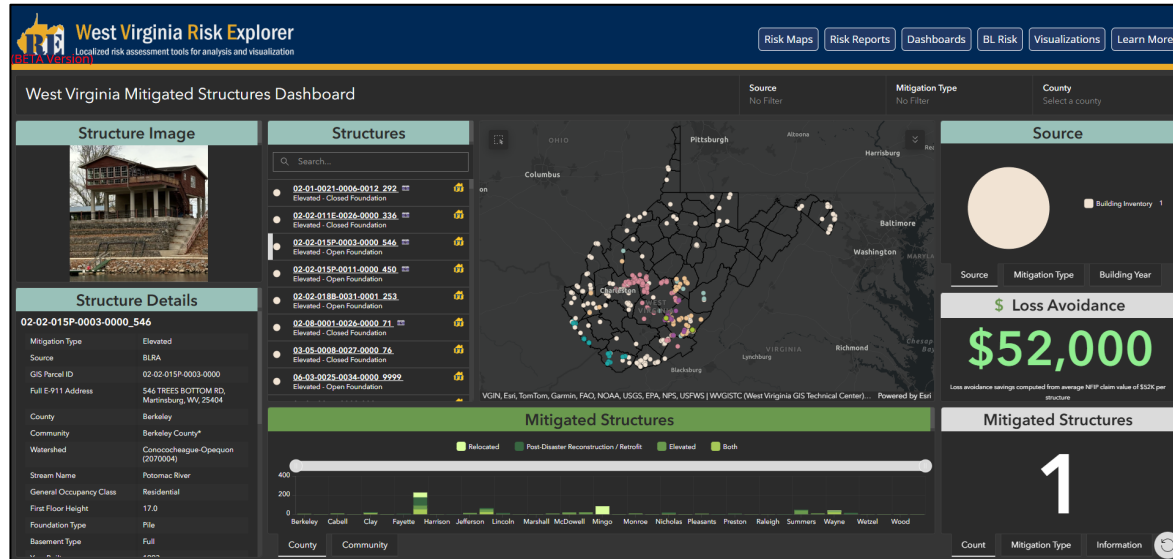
West Virginia Risk Explorer
Localized risk assessment tools for analysis and visualization
(BETA Version)

Risk Maps | Risk Reports | Dashboards | BL Risk | Visualizations | Learn More

West Virginia Mitigated Structures Dashboard

Source
No Filter

Mitigation Type
No Filter

County
Select a county

Structure Image

Structure Details

02-02-015P-0003-0000_546

| | |
|---|---|
| Mitigation Type | Elevated |
| Source | BLRA |
| GIS Parcel ID | 02-02-015P-0003-0000 |
| Full E-911 Address | 546 TREES BOTTOM RD, Martinsburg, WV, 25404 |
| County | Berkeley |
| Community | Berkeley County* |
| Watershed | Conococheague-Opequon (2070004) |
| Stream Name | Potomac River |
| General Occupancy Class | Residential |
| First Floor Height | 17.0 |
| Foundation Type | Pile |
| Basement Type | Full |

Structures

Search...

02-01-0021-0006-0012_292
Elevated - Closed Foundation

02-02-011E-0026-0000_336
Elevated - Closed Foundation

02-02-015P-0003-0000_546
Elevated - Open Foundation

02-02-015P-0011-0000_450
Elevated - Open Foundation

02-02-018B-0031-0001_253
Elevated - Closed Foundation

02-08-0001-0026-0000_71
Elevated - Closed Foundation

03-05-0008-0027-0000_76
Elevated - Closed Foundation

06-03-0025-0034-0000_9999
Elevated - Open Foundation

OHIO
Pittsburgh
Altoona
Harrisburg
Columbus
Baltimore
Washington
MARYLA
Charleston
WEST VIRGINIA
VIRGINIA
Richmond
Lynchburg
Blacksburg
Chesap Bay

VGIN, Esri, TomTom, Garmin, FAO, NOAA, USGS, EPA, NPS, USFWS | WVGISTC (West Virginia GIS Technical Center)... Powered by Esri

Mitigated Structures

Relocated | Post-Disaster Reconstruction / Retrofit | Elevated | Both

400
200
0

Berkeley Cabell Clay Fayette Harrison Jefferson Lincoln Marshall McDowell Mingo Monroe Nicholas Pleasants Preston Raleigh Summers Wayne Wetzel Wood

County | Community

Source

Building Inventory 1

Source | Mitigation Type | Building Year

$ Loss Avoidance

$52,000

Loss avoidance savings computed from average NFIP claim value of $52K per structure

Mitigated Structures

1

Count | Mitigation Type | Information